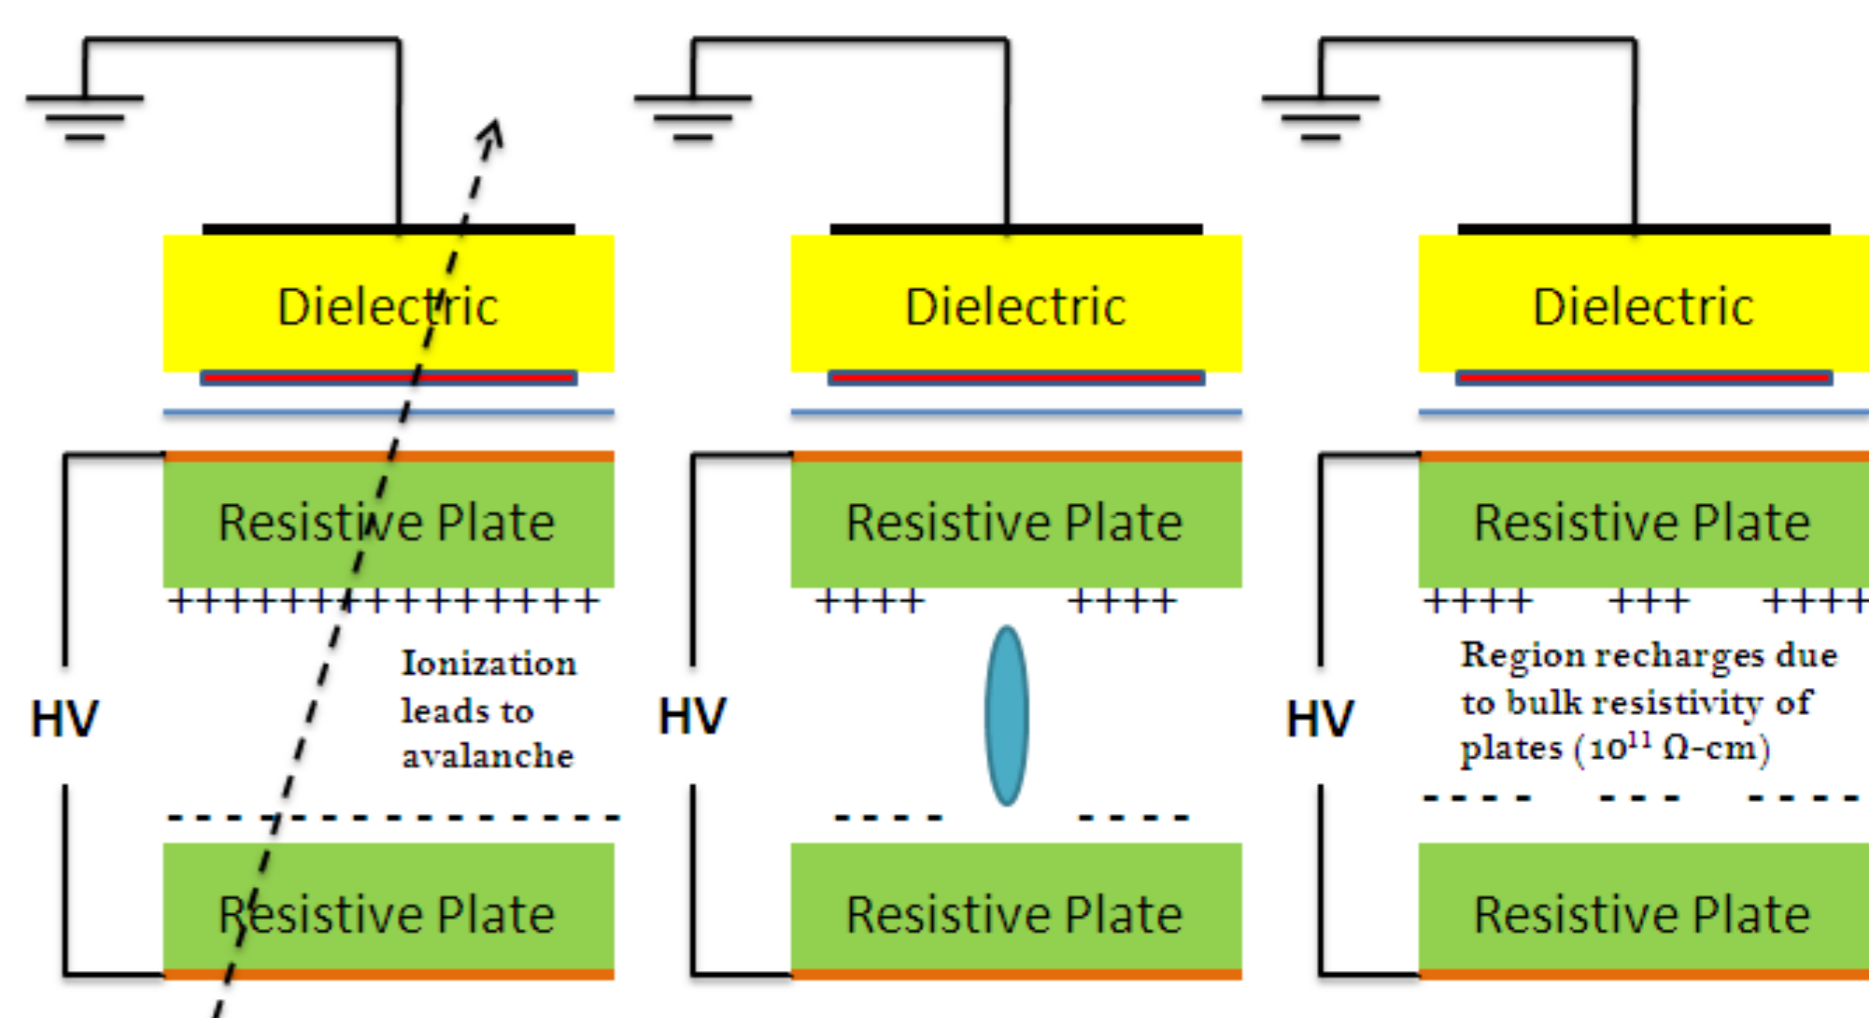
Dielectric

Resistive Plate

++++++++++++++++

Ionization leads to avalanche

HV

- - - - - - - - - - - - - - - -

Resistive Plate

Dielectric

Resistive Plate

++++ ++++

HV

- - - - - - - -

Resistive Plate

Dielectric

Resistive Plate

++++ +++ ++++

Region recharges due to bulk resistivity of plates ($10^{11}$ Ω-cm)

HV

- - - - - - - - - -

Resistive Plate